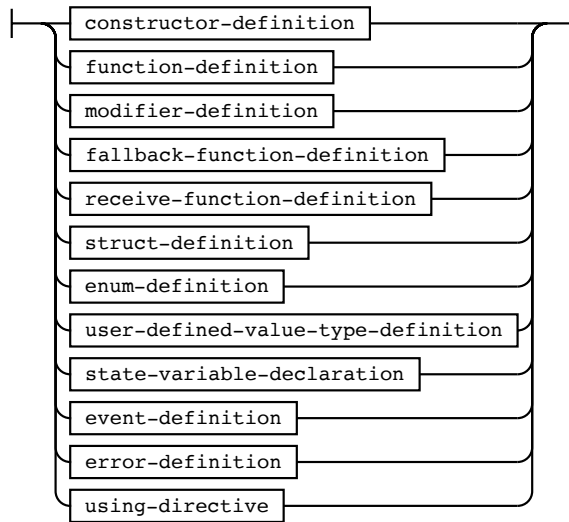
constructor-definition

function-definition

modifier-definition

fallback-function-definition

receive-function-definition

struct-definition

enum-definition

user-defined-value-type-definition

state-variable-declaration

event-definition

error-definition

using-directive